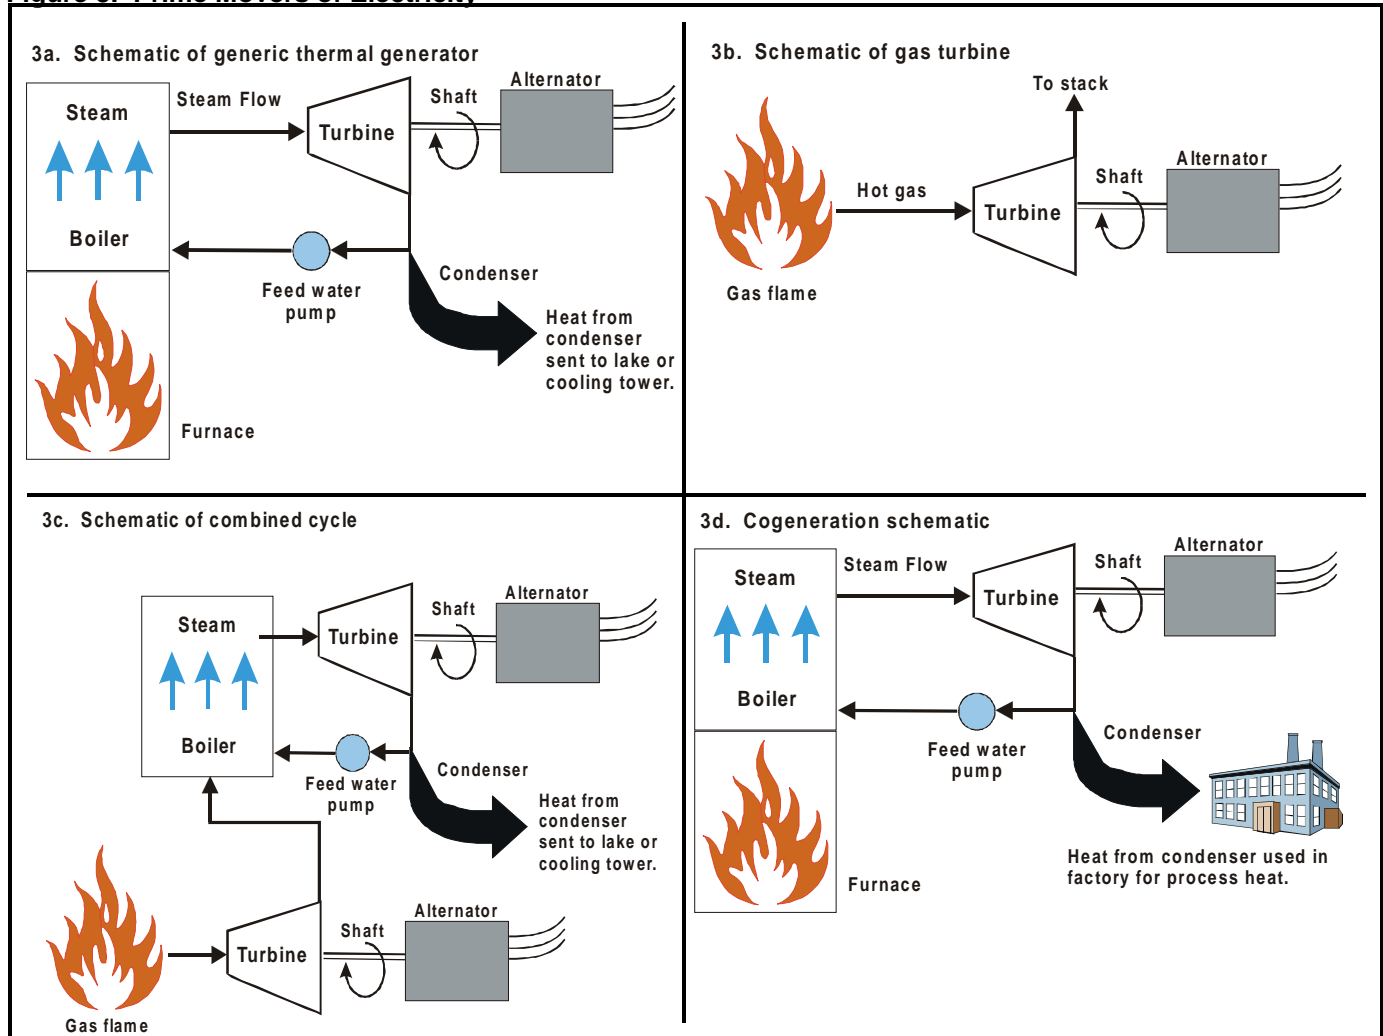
3a. Schematic of generic thermal generator

Steam

Boiler

Furnace

Steam Flow

Turbine

Shaft

Alternator

Feed water pump

Condenser

Heat from condenser sent to lake or cooling tower.

3b. Schematic of gas turbine

To stack

Hot gas

Turbine

Shaft

Alternator

Gas flame

3c. Schematic of combined cycle

Steam

Boiler

Turbine

Shaft

Alternator

Feed water pump

Condenser

Heat from condenser sent to lake or cooling tower.

Gas flame

Turbine

Shaft

Alternator

3d. Cogeneration schematic

Steam

Boiler

Furnace

Steam Flow

Turbine

Shaft

Alternator

Feed water pump

Condenser

Heat from condenser used in factory for process heat.